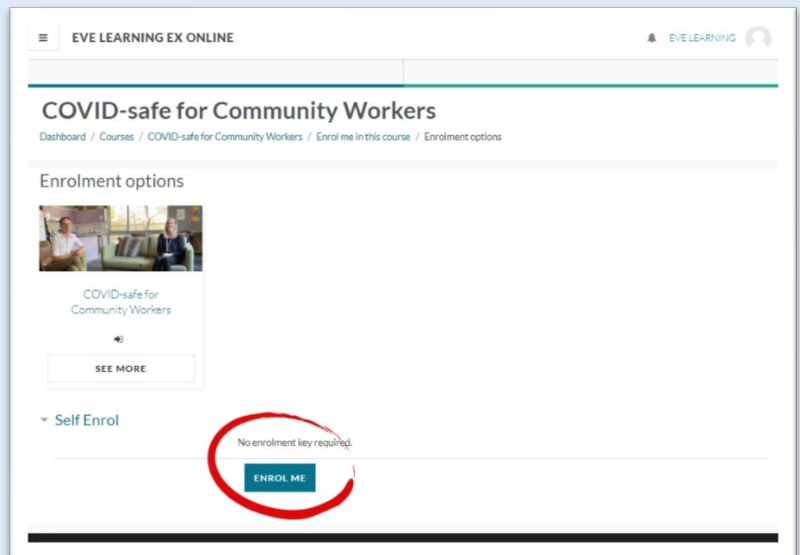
≡ EVE LEARNING EX ONLINE

EVE LEARNING

COVID-safe for Community Workers

Dashboard / Courses / COVID-safe for Community Workers / Enrol me in this course / Enrolment options

Enrolment options

COVID-safe for Community Workers

SEE MORE

Self Enrol

No enrolment key required.

ENROL ME